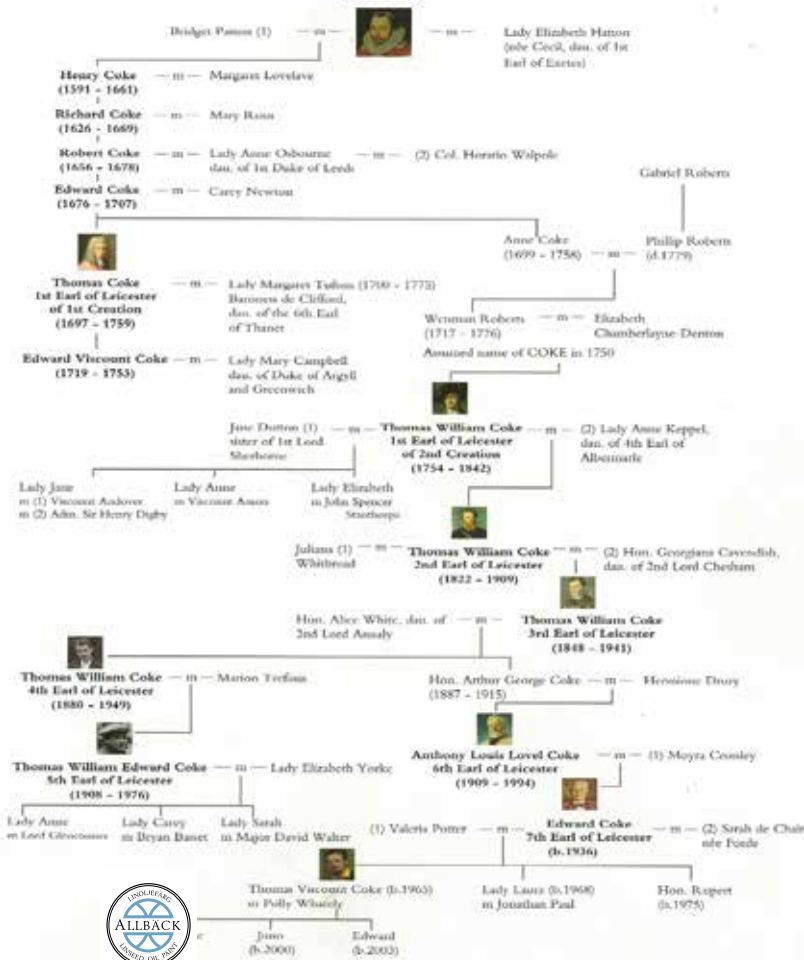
Bridget Paston (1) — m — — m — Lady Elizabeth Hatton (née Cecil, dau. of 1st Earl of Exeter)

Henry Coke (1591 - 1661) — m — Margaret Lovelace

Richard Coke (1626 - 1669) — m — Mary Rous

Robert Coke (1656 - 1678) — m — Lady Anne Osborne dau. of 1st Duke of Leeds — m — (2) Col. Horatio Walpole

Edward Coke (1676 - 1707) — m — Carey Newton

Gabriel Roberts

Anne Coke (1699 - 1756) — m — Philip Roberts (d.1779)

Thomas Coke 1st Earl of Leicester of 1st Creation (1697 - 1759) — m — Lady Margaret Tufton (1700 - 1775) Baroness de Clifford, dau. of the 6th Earl of Thanet

Wenman Roberts (1717 - 1776) — m — Elizabeth Chamberlayne-Denton

Assumed name of COKE in 1750

Edward Viscount Coke (1719 - 1753) — m — Lady Mary Campbell dau. of Duke of Argyll and Greenwich

Jane Dutton (1) sister of 1st Lord Sherborne — m — Thomas William Coke 1st Earl of Leicester of 2nd Creation (1754 - 1842) — m — (2) Lady Anne Keppel, dau. of 4th Earl of Albemarle

Lady Jane m (1) Viscount Andover m (2) Adm. Sir Henry Digby

Lady Anne m Viscount Anson

Lady Elizabeth m John Spencer Stanhope

Juliana (1) Whitbread — m — Thomas William Coke 2nd Earl of Leicester (1822 - 1909) — m — (2) Hon. Georgiana Cavendish, dau. of 2nd Lord Chesham

Hon. Alice White, dau. of 2nd Lord Annaly — m — Thomas William Coke 3rd Earl of Leicester (1848 - 1941)

Thomas William Coke 4th Earl of Leicester (1880 - 1949) — m — Marion Trefusis

Hon. Arthur George Coke (1887 - 1915) — m — Hermione Drury

Thomas William Edward Coke 5th Earl of Leicester (1908 - 1976) — m — Lady Elizabeth Yorke

Anthony Louis Lovel Coke 6th Earl of Leicester (1909 - 1994) — m — (1) Moyra Crossley

Lady Anne m Lord Glenconner

Lady Carey m Bryan Basset

Lady Sarah m Major David Walter

(1) Valeria Potter — m — Edward Coke 7th Earl of Leicester (b.1936) — m — (2) Sarah de Chair née Forde

Thomas Viscount Coke (b.1965) m Polly Whately

Lady Laura (b.1968) m Jonathan Paul

Hon. Rupert (b.1975)

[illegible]e

Juno (b.2000)

Edward (b.2003)

LINDLEFARG ALLBACK LINSEED OIL PAINT